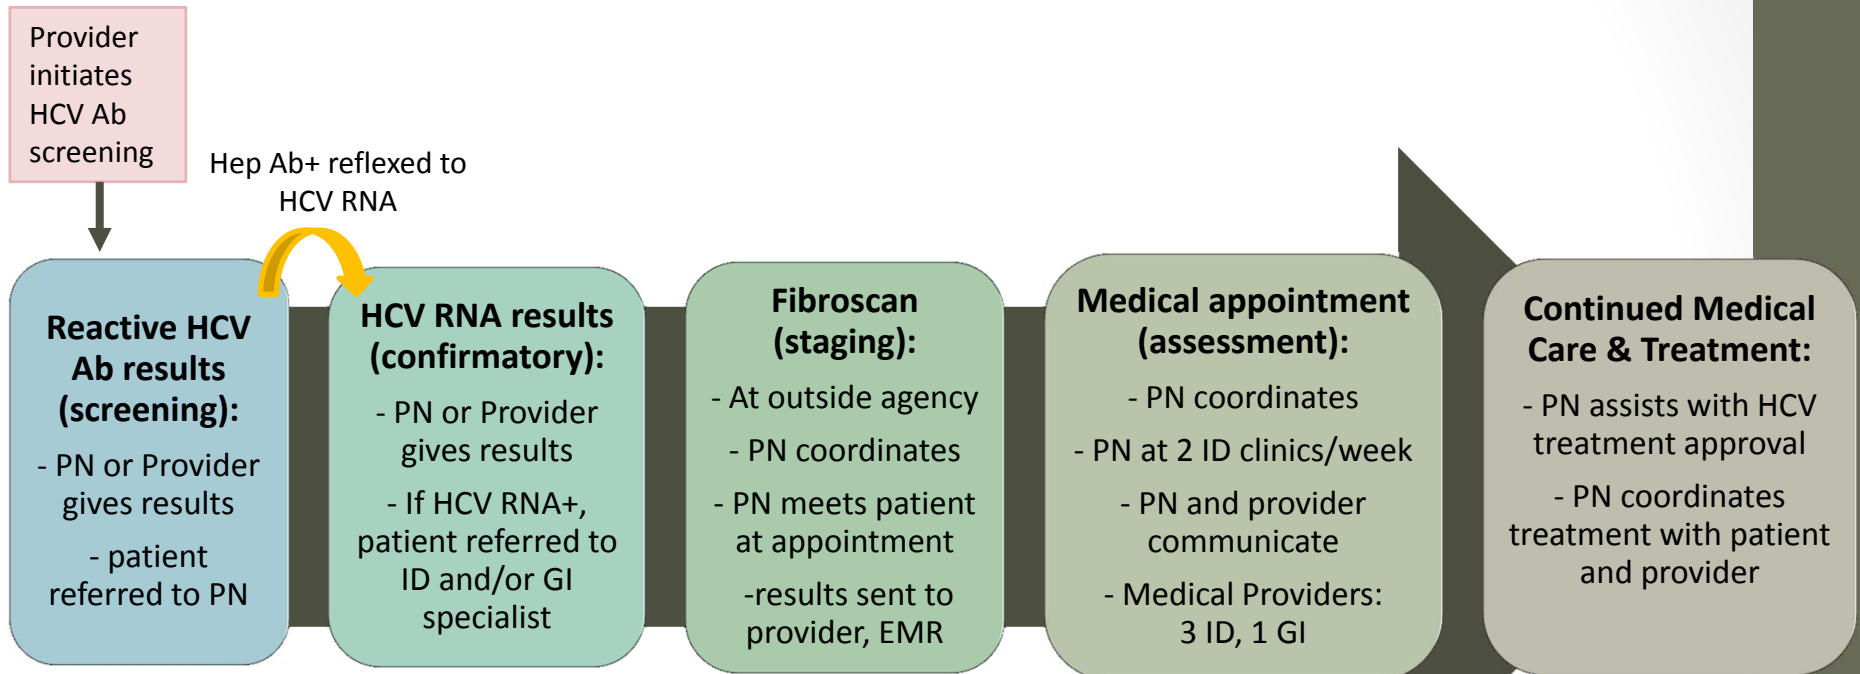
Provider initiates HCV Ab screening

Hep Ab+ reflexed to HCV RNA

Reactive HCV Ab results (screening):

- PN or Provider gives results

- patient referred to PN

HCV RNA results (confirmatory):

- PN or Provider gives results

- If HCV RNA+, patient referred to ID and/or GI specialist

Fibroscan (staging):

- At outside agency

- PN coordinates

- PN meets patient at appointment

-results sent to provider, EMR

Medical appointment (assessment):

- PN coordinates

- PN at 2 ID clinics/week

- PN and provider communicate

- Medical Providers: 3 ID, 1 GI

Continued Medical Care & Treatment:

- PN assists with HCV treatment approval

- PN coordinates treatment with patient and provider